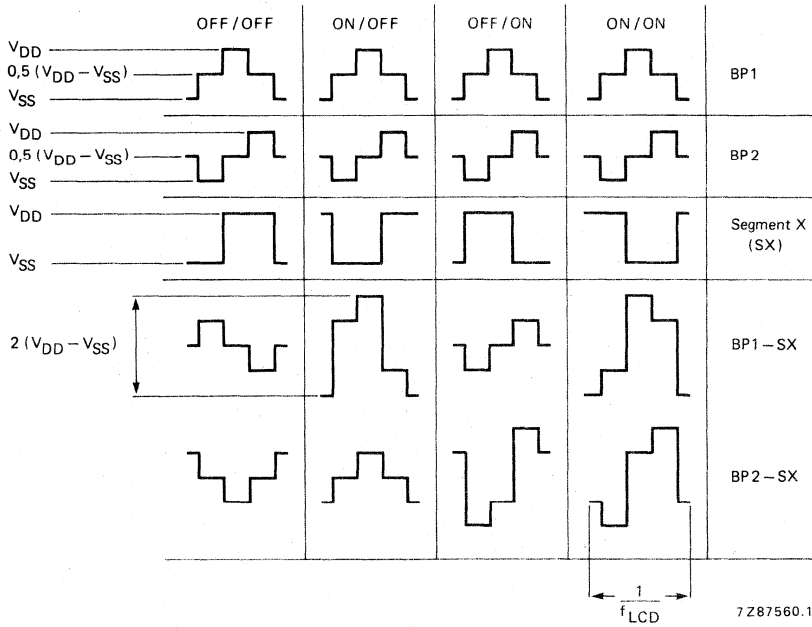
OFF / OFF

ON / OFF

OFF / ON

ON / ON

$V_{DD}$

$0,5\ (V_{DD} - V_{SS})$

$V_{SS}$

BP1

$V_{DD}$

$0,5\ (V_{DD} - V_{SS})$

$V_{SS}$

BP2

$V_{DD}$

$V_{SS}$

Segment X (SX)

$2\ (V_{DD} - V_{SS})$

BP1 – SX

BP2 – SX

$\frac{1}{f_{LCD}}$

7Z87560.1